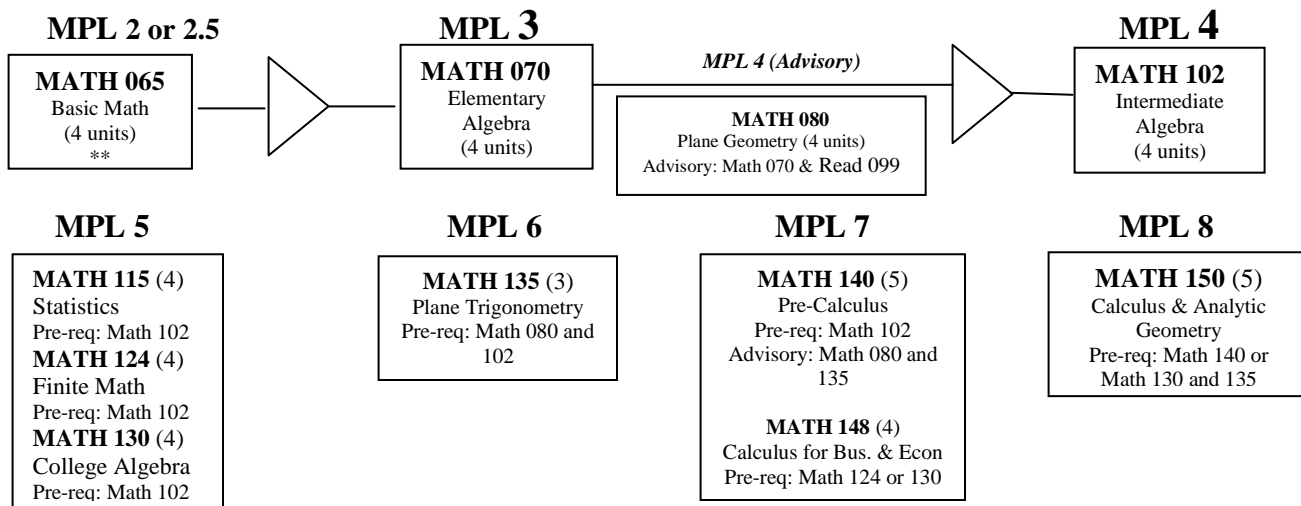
MPL 2 or 2.5

MATH 065
Basic Math
(4 units)
**

MPL 3

MATH 070
Elementary Algebra
(4 units)

MPL 4 (Advisory)

MATH 080
Plane Geometry (4 units)
Advisory: Math 070 & Read 099

MPL 4

MATH 102
Intermediate Algebra
(4 units)

MPL 5

MATH 115 (4)
Statistics
Pre-req: Math 102
MATH 124 (4)
Finite Math
Pre-req: Math 102
MATH 130 (4)
College Algebra
Pre-req: Math 102

MPL 6

MATH 135 (3)
Plane Trigonometry
Pre-req: Math 080 and 102

MPL 7

MATH 140 (5)
Pre-Calculus
Pre-req: Math 102
Advisory: Math 080 and 135

MATH 148 (4)
Calculus for Bus. & Econ
Pre-req: Math 124 or 130

MPL 8

MATH 150 (5)
Calculus & Analytic Geometry
Pre-req: Math 140 or Math 130 and 135